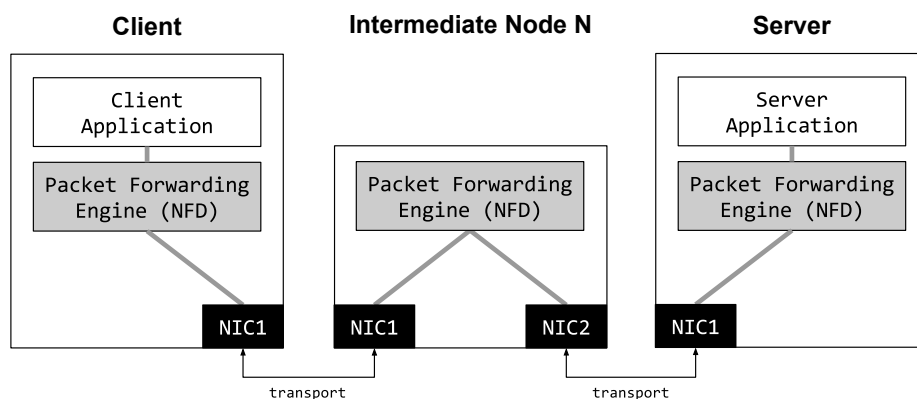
Client

Intermediate Node N

Server

Client Application

Packet Forwarding Engine (NFD)

NIC1

Packet Forwarding Engine (NFD)

NIC1

NIC2

Server Application

Packet Forwarding Engine (NFD)

NIC1

transport

transport